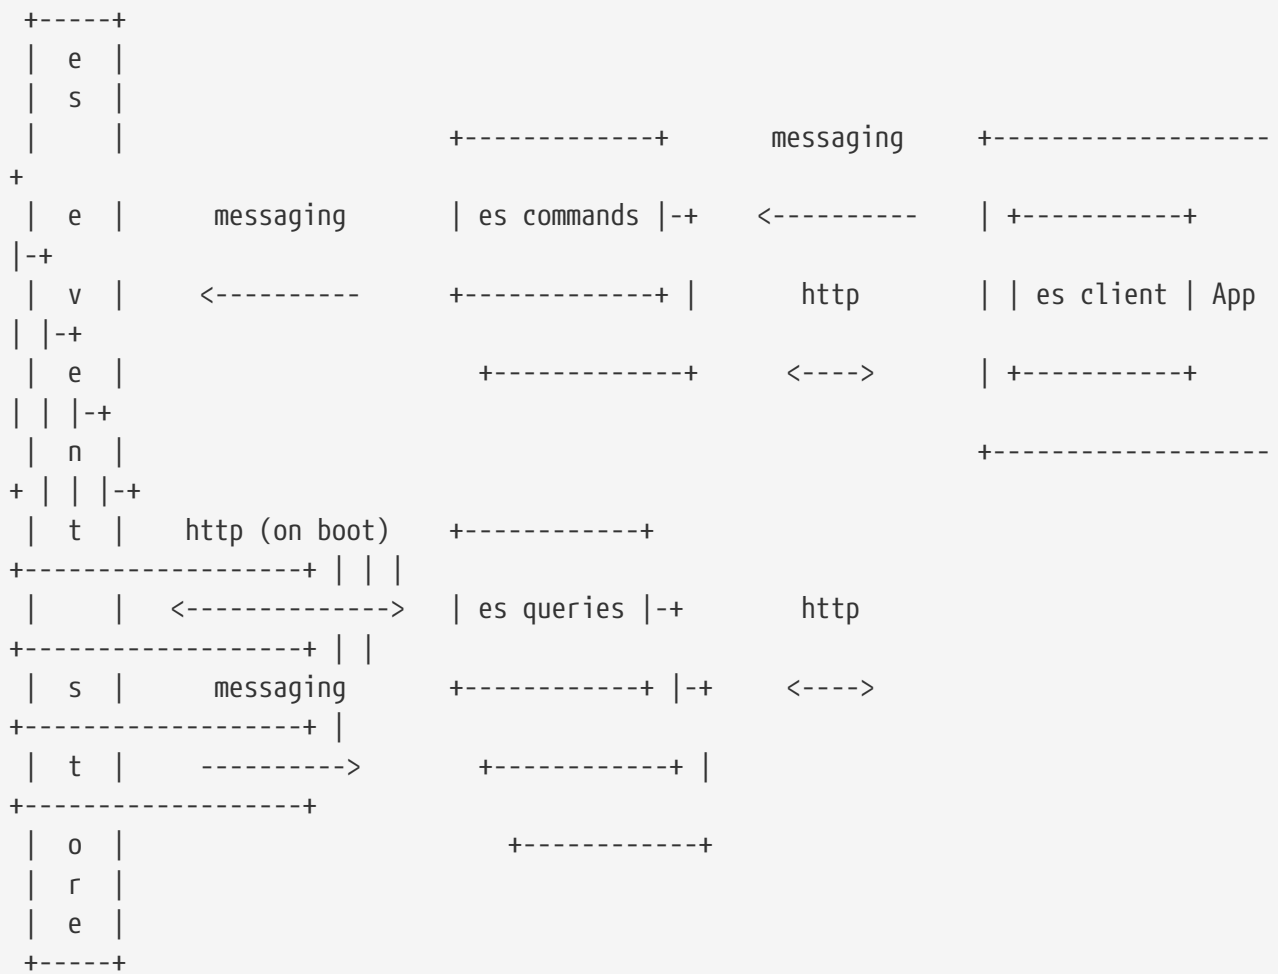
+-----+
| e |
| s |
| | +------------+ messaging +------------------
+
| e | messaging | es commands |-+ <---------- | +----------+
|-+
| v | <---------- +------------+ | http | | es client | App
| |-+
| e | +------------+ <----> | +----------+
| | |-+
| n | +------------------
+ | | |-+
| t | http (on boot) +-----------+
+------------------+ | | |
| | <--------------> | es queries |-+ http
+------------------+ | |
| s | messaging +-----------+ |-+ <---->
+------------------+ |
| t | ----------> +-----------+ |
+------------------+
| o | +-----------+
| r |
| e |
+-----+